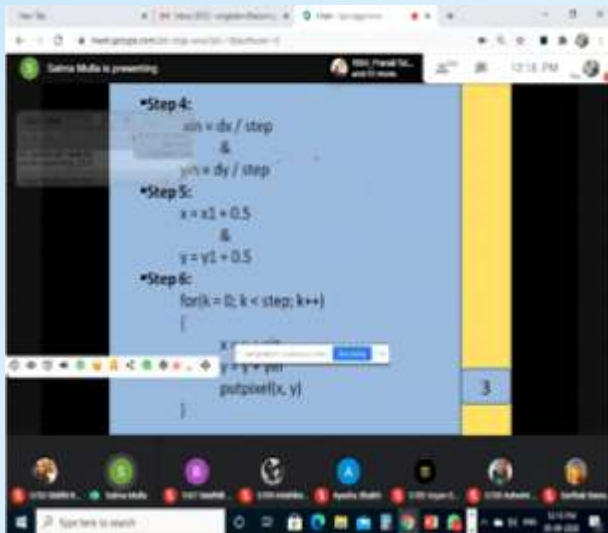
Salma Mulla is presenting

12:16 PM

•Step 4:
xin = dx / step
&
yin = dy / step

•Step 5:
x = x1 + 0.5
&
y = y1 + 0.5

•Step 6:
for(k = 0; k < step; k++)
{
x = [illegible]
y = y + yin
putpixel(x, y)
}

3

Type here to search